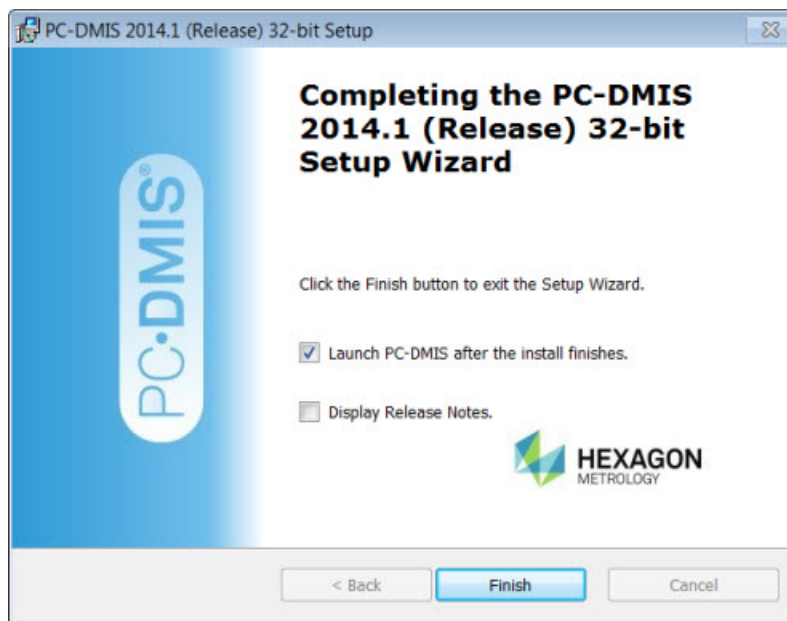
PC-DMIS 2014.1 (Release) 32-bit Setup

PC·DMIS®

Completing the PC-DMIS 2014.1 (Release) 32-bit Setup Wizard

Click the Finish button to exit the Setup Wizard.

Launch PC-DMIS after the install finishes.

Display Release Notes.

HEXAGON
METROLOGY

< Back
Finish
Cancel